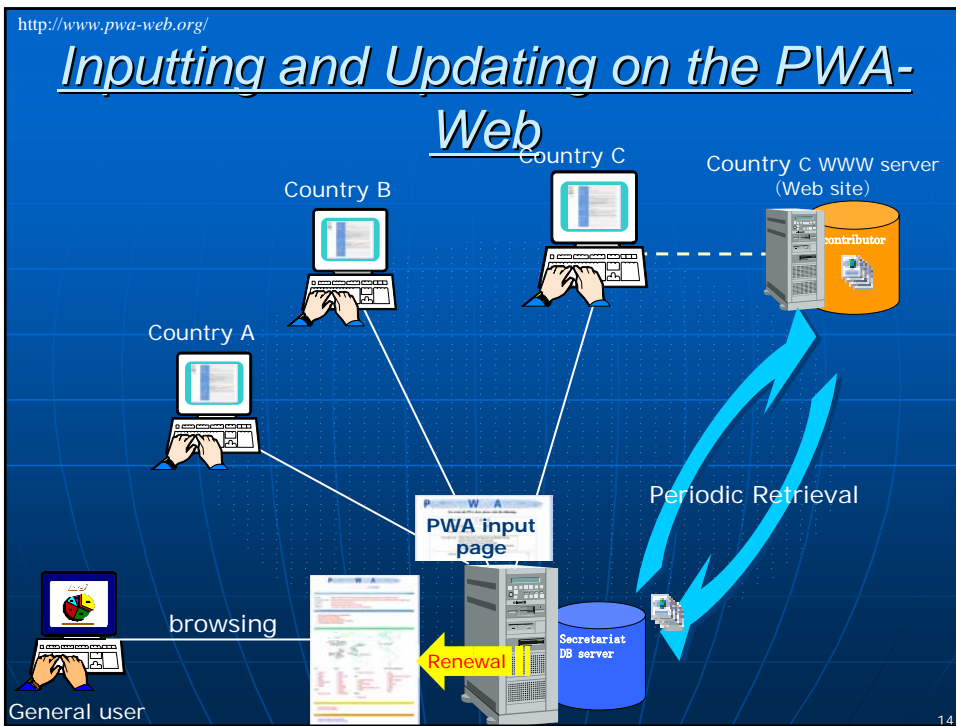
http://www.pwa-web.org/

Inputting and Updating on the PWA-Web

Country C

Country C WWW server (Web site)

Country B

contributor

Country A

Periodic Retrieval

PWA input page

browsing

Secretariat DB server

Renewal

General user

14